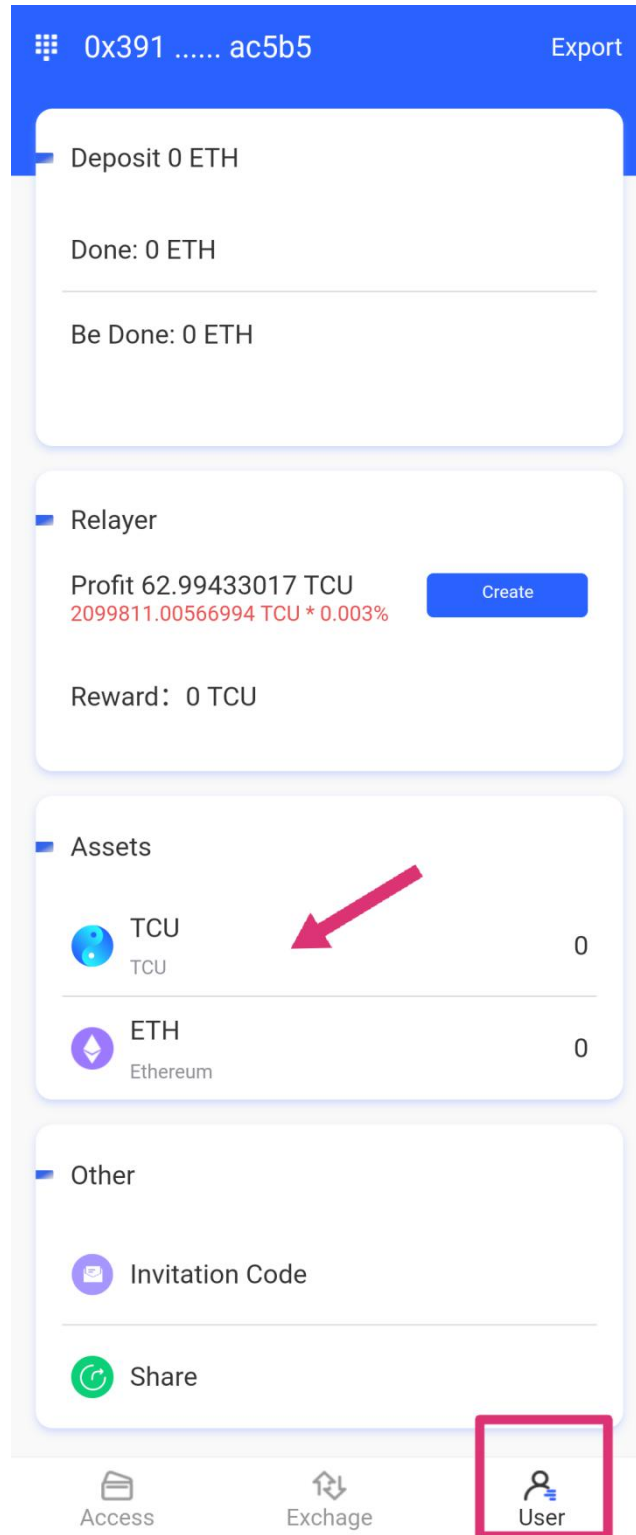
0x391 ...... ac5b5

Export

Deposit 0 ETH

Done: 0 ETH

Be Done: 0 ETH

Relayer

Profit 62.99433017 TCU
2099811.00566994 TCU * 0.003%

Create

Reward：0 TCU

Assets

TCU
TCU
0

ETH
Ethereum
0

Other

Invitation Code

Share

Access

Exchage

User